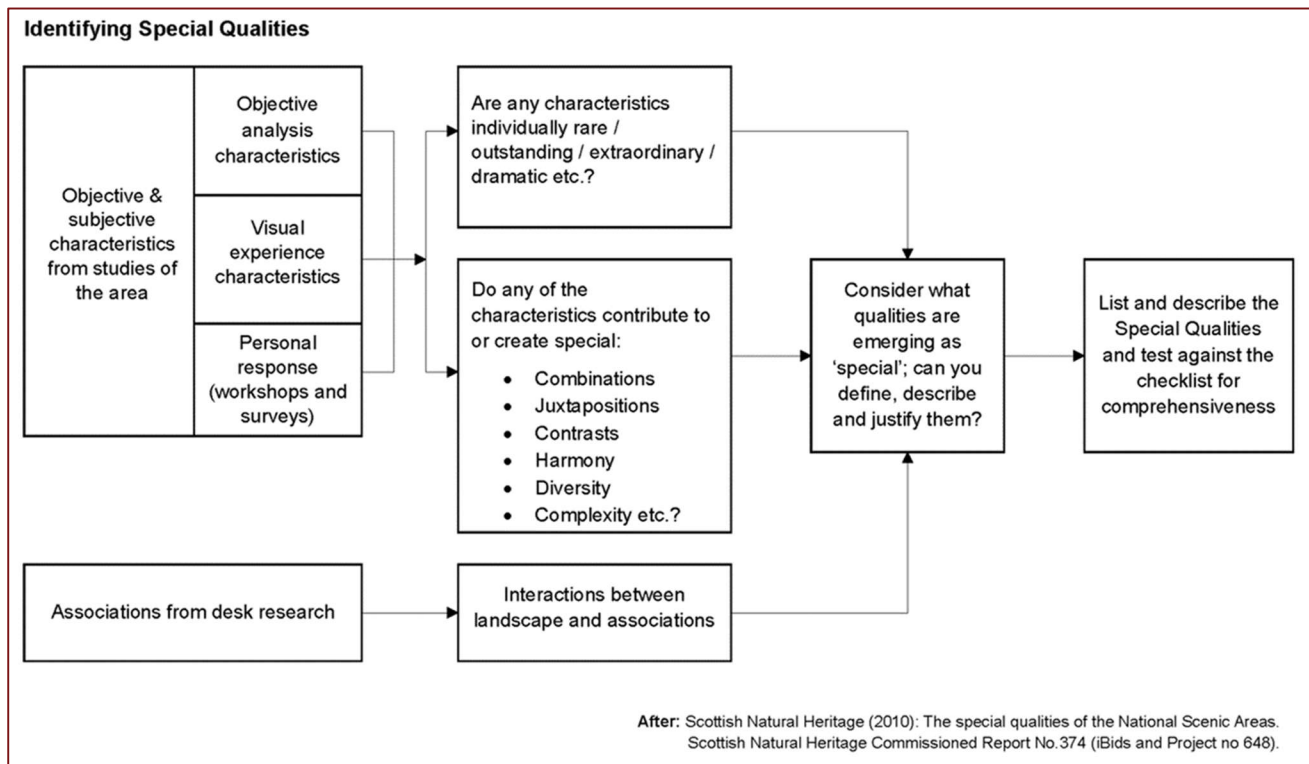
Identifying Special Qualities

Objective & subjective characteristics from studies of the area

Objective analysis characteristics

Visual experience characteristics

Personal response (workshops and surveys)

Are any characteristics individually rare / outstanding / extraordinary / dramatic etc.?

Do any of the characteristics contribute to or create special:
- Combinations
- Juxtapositions
- Contrasts
- Harmony
- Diversity
- Complexity etc.?

Consider what qualities are emerging as 'special'; can you define, describe and justify them?

List and describe the Special Qualities and test against the checklist for comprehensiveness

Associations from desk research

Interactions between landscape and associations

After: Scottish Natural Heritage (2010): The special qualities of the National Scenic Areas. Scottish Natural Heritage Commissioned Report No.374 (iBids and Project no 648).